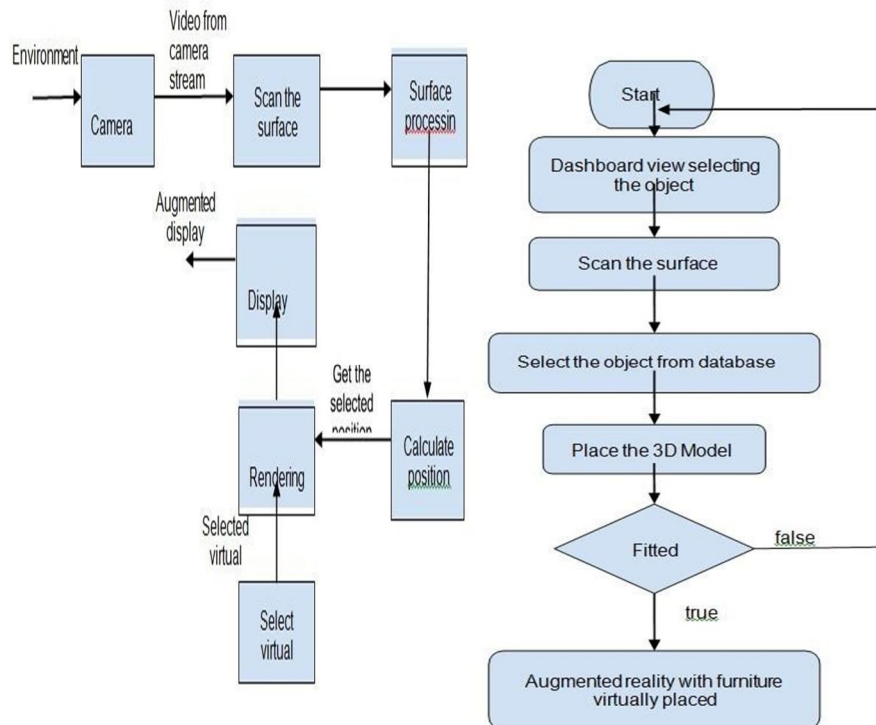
Environment

Video from camera stream

Camera

Scan the surface

Surface processin

Augmented display

Display

Get the selected position

Rendering

Calculate position

Selected virtual

Select virtual

Start

Dashboard view selecting the object

Scan the surface

Select the object from database

Place the 3D Model

Fitted

false

true

Augmented reality with furniture virtually placed